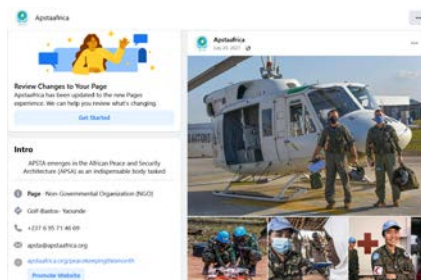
Apstaafrica

Review Changes to Your Page
Apstaafrica has been updated to the new Pages experience. We can help you review what's changing.

Get Started

Intro

APSTA emerges in the African Peace and Security Architecture (APSA) as an indispensable body tasked

Page · Non-Governmental Organization (NGO)

Golf-Bastos- Yaounde

+237 6 95 71 46 69

apsta@apstaafrica.org

apstaafrica.org/peacekeepingtraining

Promote Website

Apstaafrica
July 29, 2021 · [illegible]